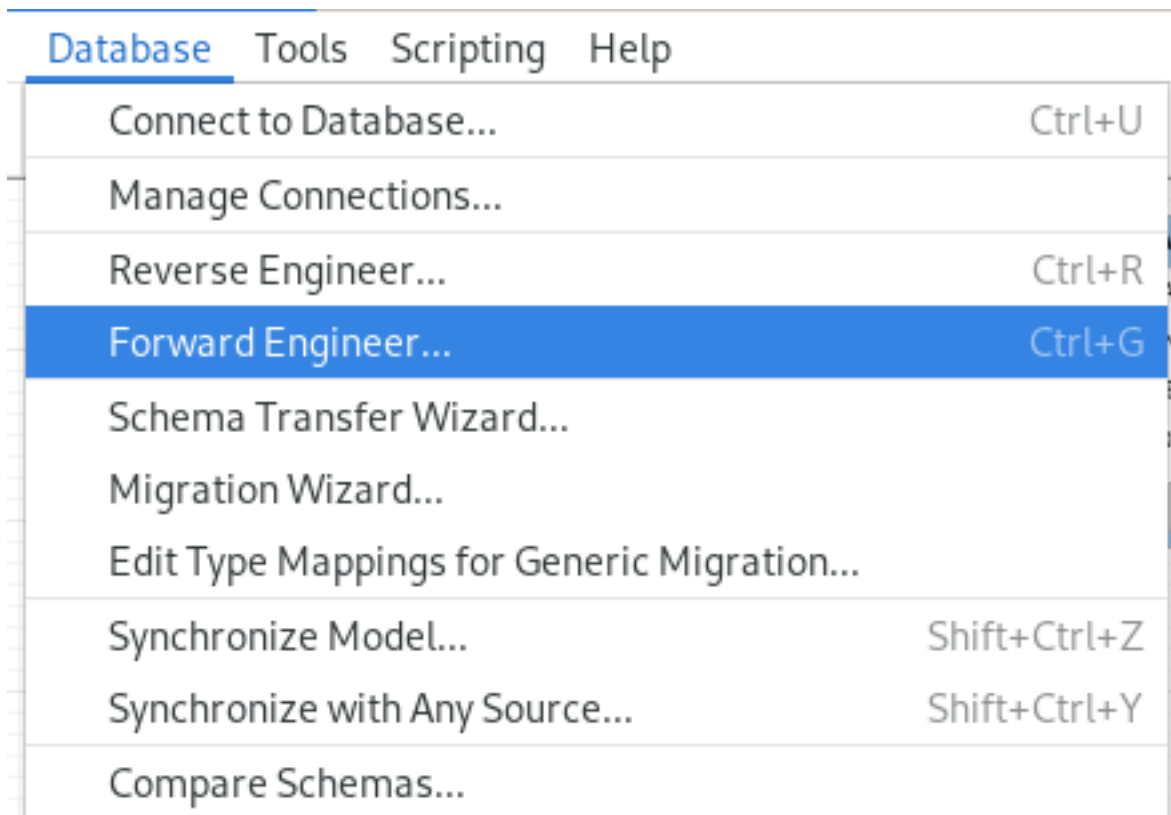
Database Tools Scripting Help

Connect to Database... Ctrl+U

Manage Connections...

Reverse Engineer... Ctrl+R

Forward Engineer... Ctrl+G

Schema Transfer Wizard...

Migration Wizard...

Edit Type Mappings for Generic Migration...

Synchronize Model... Shift+Ctrl+Z

Synchronize with Any Source... Shift+Ctrl+Y

Compare Schemas...